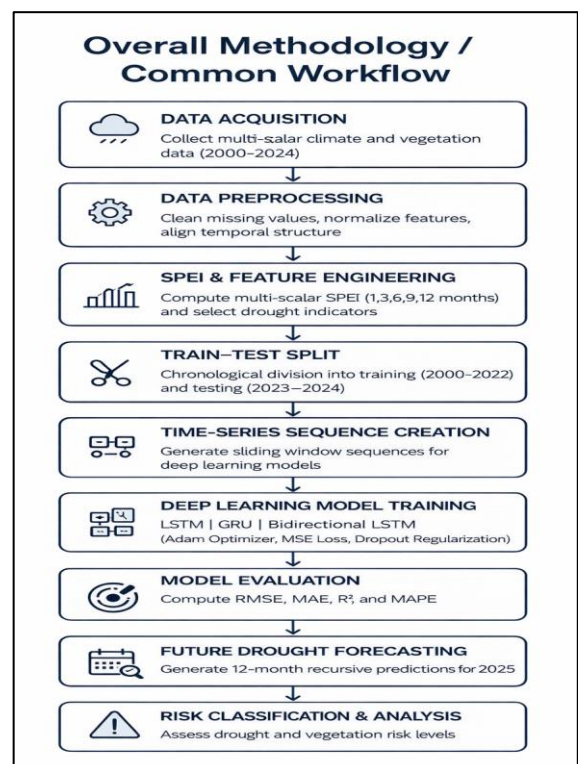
Overall Methodology / Common Workflow

DATA ACQUISITION
Collect multi-salar climate and vegetation data (2000–2024)

DATA PREPROCESSING
Clean missing values, normalize features, align temporal structure

SPEI & FEATURE ENGINEERING
Compute multi-scalar SPEI (1,3,6,9,12 months) and select drought indicators

TRAIN–TEST SPLIT
Chronological division into training (2000–2022) and testing (2023–2024)

TIME-SERIES SEQUENCE CREATION
Generate sliding window sequences for deep learning models

DEEP LEARNING MODEL TRAINING
LSTM | GRU | Bidirectional LSTM
(Adam Optimizer, MSE Loss, Dropout Regularization)

MODEL EVALUATION
Compute RMSE, MAE, R², and MAPE

FUTURE DROUGHT FORECASTING
Generate 12-month recursive predictions for 2025

RISK CLASSIFICATION & ANALYSIS
Assess drought and vegetation risk levels